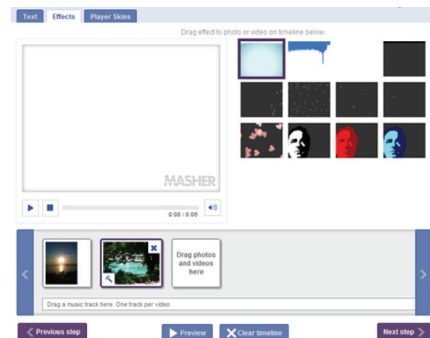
Text
Effects
Player Skins

Drag effect to photo or video on timeline below.

MASHER

0:00 / 0:05

Drag photos and videos here

Drag a music track here. One track per video

Previous step
Preview
Clear timeline
Next step